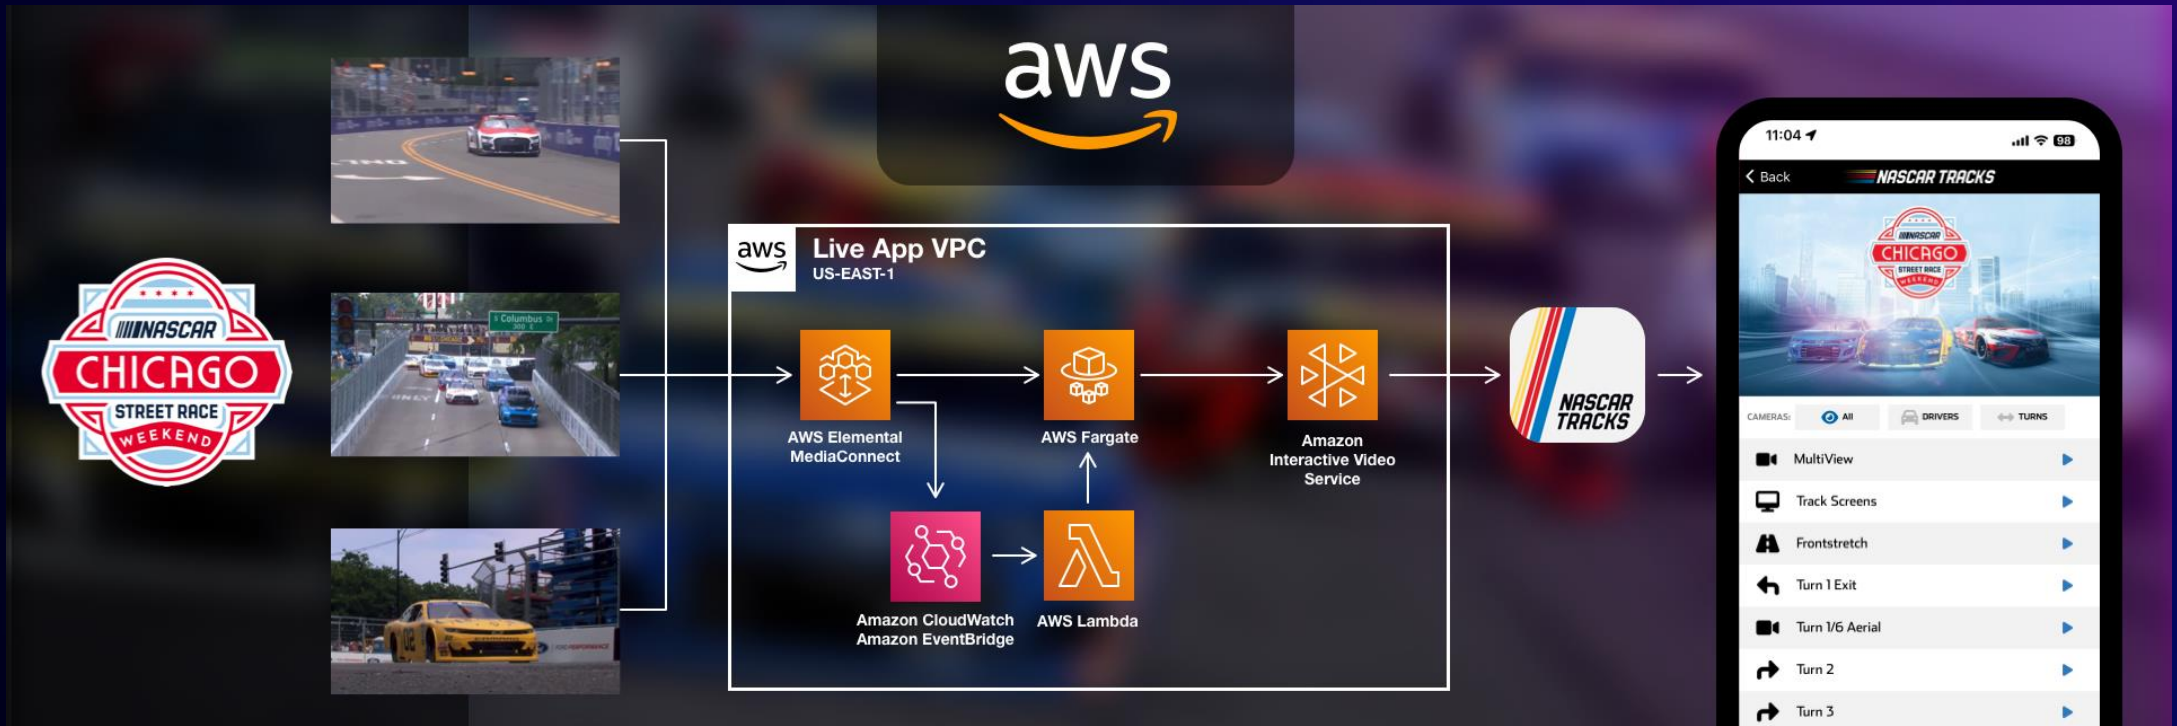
NASCAR
CHICAGO
STREET RACE
WEEKEND

S Columbus Dr

aws

aws
Live App VPC
US-EAST-1

AWS Elemental MediaConnect

AWS Fargate

Amazon Interactive Video Service

Amazon CloudWatch
Amazon EventBridge

AWS Lambda

NASCAR TRACKS

11:04
98
Back
NASCAR TRACKS
NASCAR
CHICAGO
STREET RACE
WEEKEND
CAMERAS:
All
DRIVERS
TURNS
MultiView
Track Screens
Frontstretch
Turn 1 Exit
Turn 1/6 Aerial
Turn 2
Turn 3